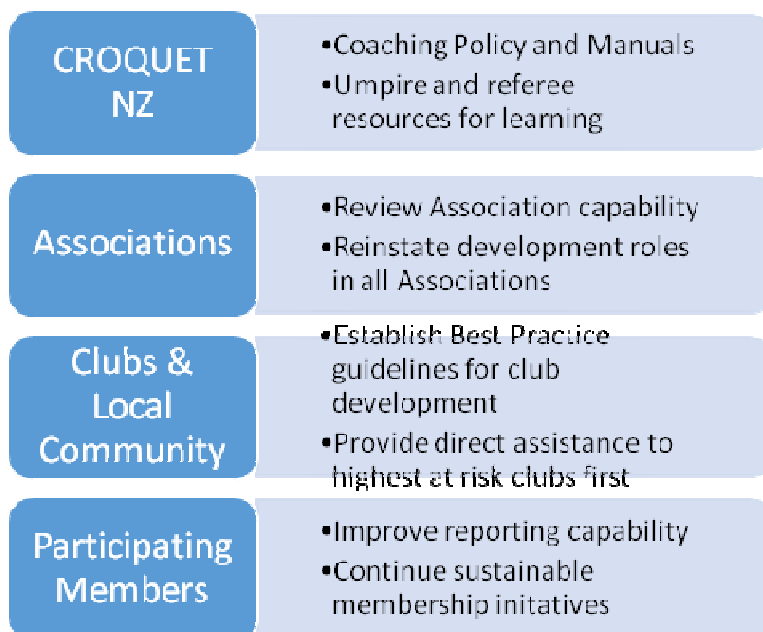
CROQUET NZ

•Coaching Policy and Manuals
•Umpire and referee resources for learning

Associations

•Review Association capability
•Reinstate development roles in all Associations

Clubs & Local Community

•Establish Best Practice guidelines for club development
•Provide direct assistance to highest at risk clubs first

Participating Members

•Improve reporting capability
•Continue sustainable membership initatives